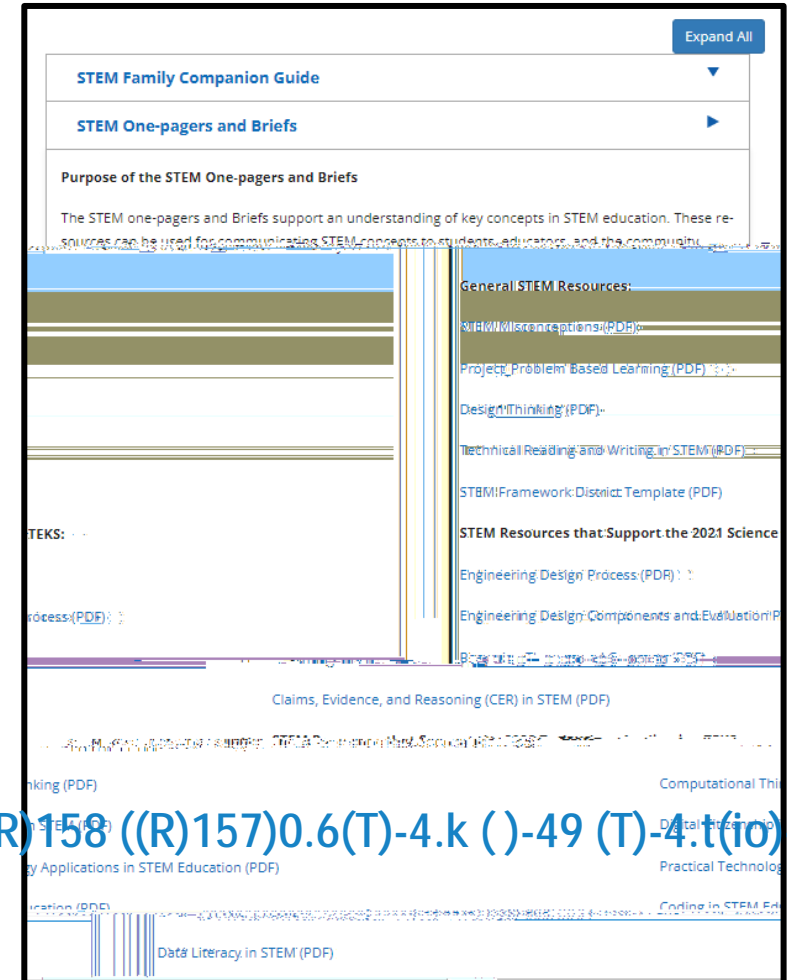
Expand All

STEM Family Companion Guide

STEM One-pagers and Briefs

Purpose of the STEM One-pagers and Briefs

The STEM one-pagers and Briefs support an understanding of key concepts in STEM education. These resources can be used for communicating STEM concepts to students, educators, and the community.

General STEM Resources:

STEM Misconceptions (PDF)

Project/Problem Based Learning (PDF)

Design Thinking (PDF)

Technical Reading and Writing in STEM (PDF)

STEM Framework District Template (PDF)

STEM Resources that Support the 2021 Science

Engineering Design Process (PDF)

Engineering Design Components and Evaluation P

TEKS:

rocess (PDF)

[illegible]

Claims, Evidence, and Reasoning (CER) in STEM (PDF)

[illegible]

nking (PDF)

Computational Thi

R)158 ((R)157)0.6(T)-4.k ( )-49 (T)-4.t(io)

n STEM (PDF)

Digital Citizenship

y Applications in STEM Education (PDF)

Practical Technolog

ucation (PDF)

Coding in STEM Ed

Data Literacy in STEM (PDF)